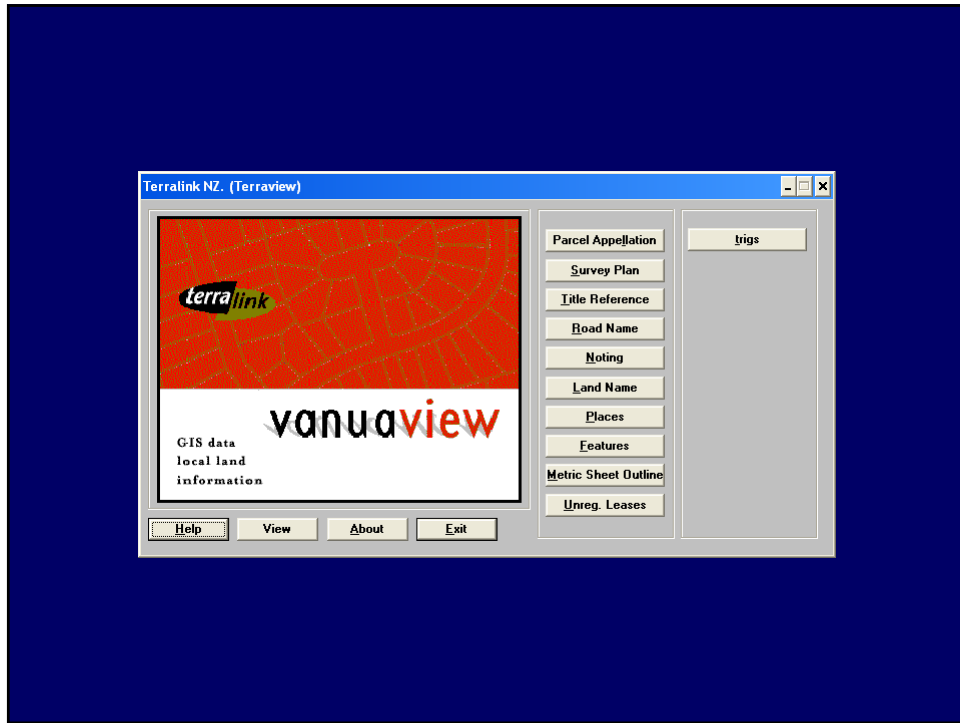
Terralink NZ. (Terraview)

terralink

vanuaview

GIS data
local land
information

Help
View
About
Exit

Parcel Appellation
Survey Plan
Title Reference
Road Name
Noting
Land Name
Places
Features
Metric Sheet Outline
Unreg. Leases

trigs